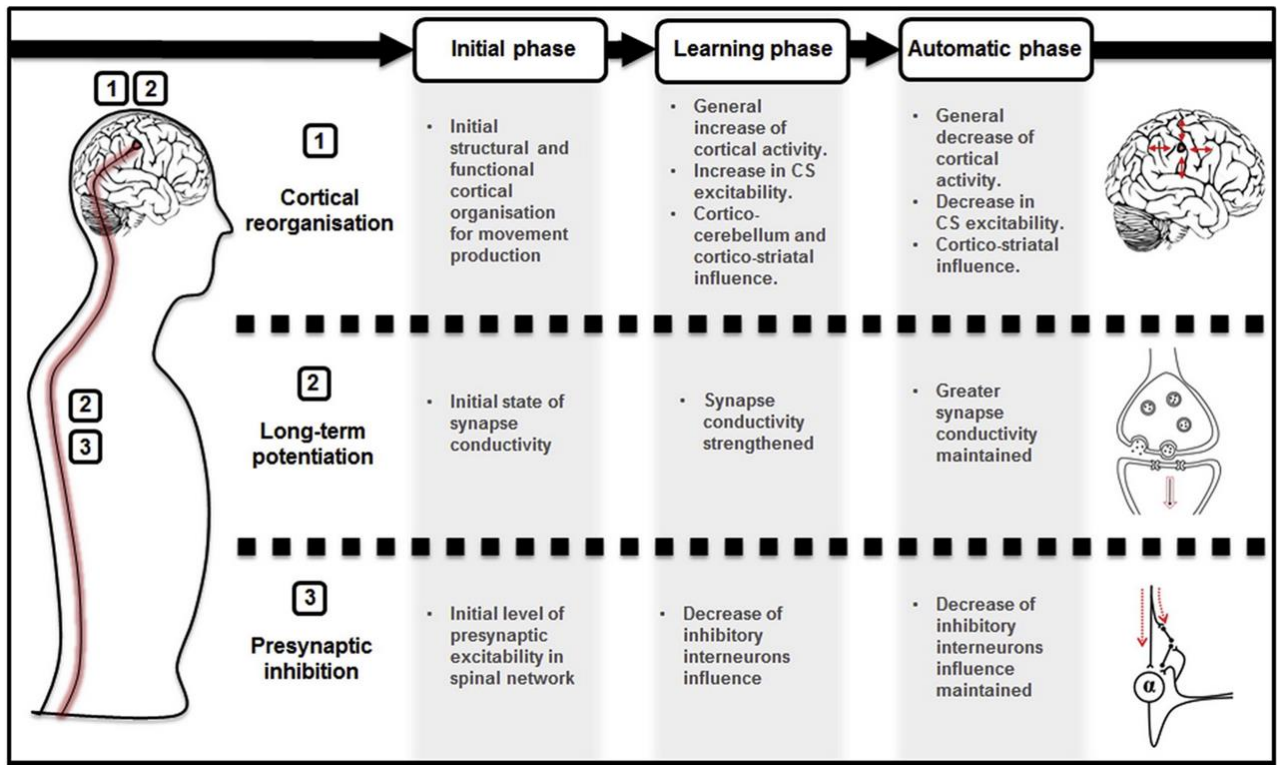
Initial phase

Learning phase

Automatic phase

1 2

1

Cortical reorganisation

• Initial structural and functional cortical organisation for movement production

• General increase of cortical activity.
• Increase in CS excitability.
• Cortico-cerebellum and cortico-striatal influence.

• General decrease of cortical activity.
• Decrease in CS excitability.
• Cortico-striatal influence.

2
3

2

Long-term potentiation

• Initial state of synapse conductivity

• Synapse conductivity strengthened

• Greater synapse conductivity maintained

3

Presynaptic inhibition

• Initial level of presynaptic excitability in spinal network

• Decrease of inhibitory interneurons influence

• Decrease of inhibitory interneurons influence maintained

$\alpha$